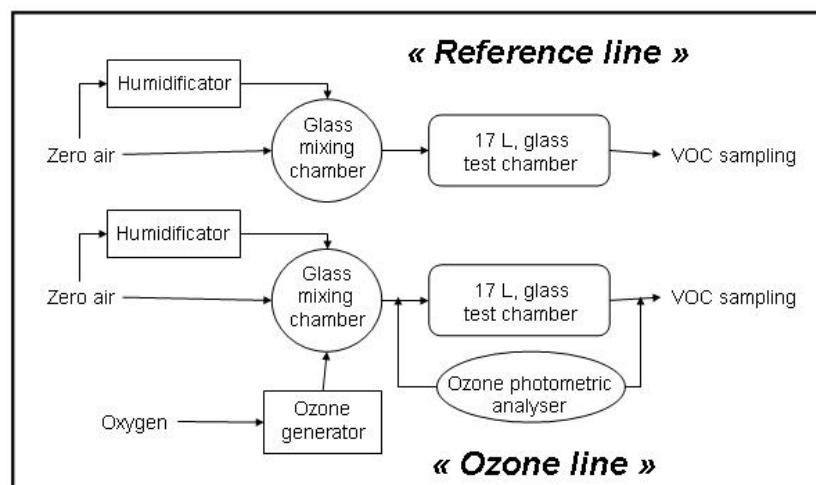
« Reference line »

Humidificator

Zero air

Glass mixing chamber

17 L, glass test chamber

VOC sampling

Humidificator

Zero air

Glass mixing chamber

17 L, glass test chamber

VOC sampling

Ozone photometric analyser

Oxygen

Ozone generator

« Ozone line »